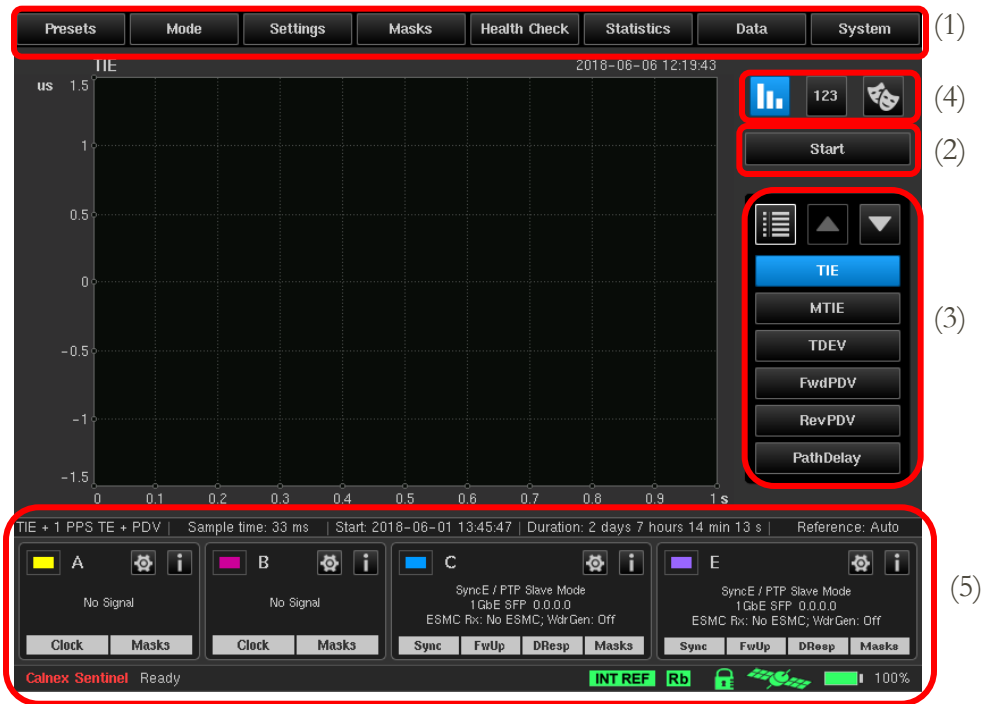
Presets | Mode | Settings | Masks | Health Check | Statistics | Data | System (1)

TIE 2018-06-06 12:19:43

us 1.5
1
0.5
0
−0.5
−1
−1.5
0 0.1 0.2 0.3 0.4 0.5 0.6 0.7 0.8 0.9 1 s

123 (4)

Start (2)

TIE
MTIE
TDEV
FwdPDV
RevPDV
PathDelay
(3)

TIE + 1 PPS TE + PDV | Sample time: 33 ms | Start: 2018-06-01 13:45:47 | Duration: 2 days 7 hours 14 min 13 s | Reference: Auto

A
No Signal
Clock Masks

B
No Signal
Clock Masks

C
SyncE / PTP Slave Mode
1GbE SFP 0.0.0.0
ESMC Rx: No ESMC; WdrGen: Off
Sync FwUp DResp Masks

E
SyncE / PTP Slave Mode
1GbE SFP 0.0.0.0
ESMC Rx: No ESMC; WdrGen: Off
Sync FwUp DResp Masks

(5)

Calnex Sentinel Ready INT REF Rb 100%